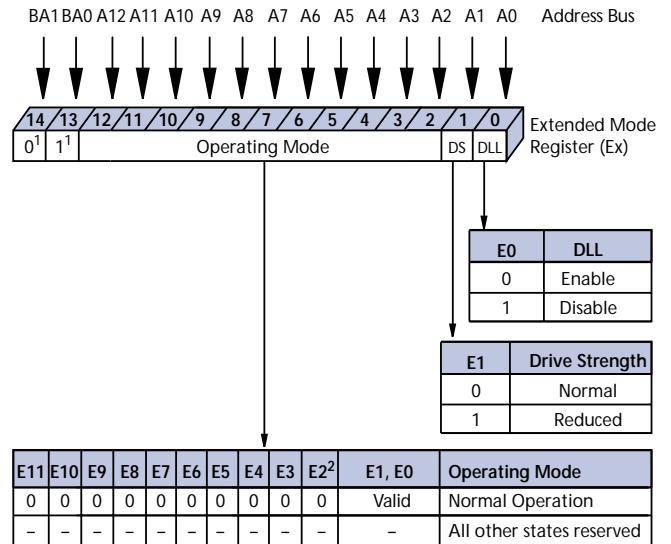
BA1 BA0 A12 A11 A10 A9 A8 A7 A6 A5 A4 A3 A2 A1 A0 Address Bus

14 13 12 11 10 9 8 7 6 5 4 3 2 1 0

$0^1$ $1^1$ Operating Mode DS DLL

Extended Mode Register (Ex)

| E0 | DLL |
|---|---|
| 0 | Enable |
| 1 | Disable |

| E1 | Drive Strength |
|---|---|
| 0 | Normal |
| 1 | Reduced |

| E11 | E10 | E9 | E8 | E7 | E6 | E5 | E4 | E3 | $E2^2$ | E1, E0 | Operating Mode |
|---|---|---|---|---|---|---|---|---|---|---|---|
| 0 | 0 | 0 | 0 | 0 | 0 | 0 | 0 | 0 | 0 | Valid | Normal Operation |
| – | – | – | – | – | – | – | – | – | – | – | All other states reserved |